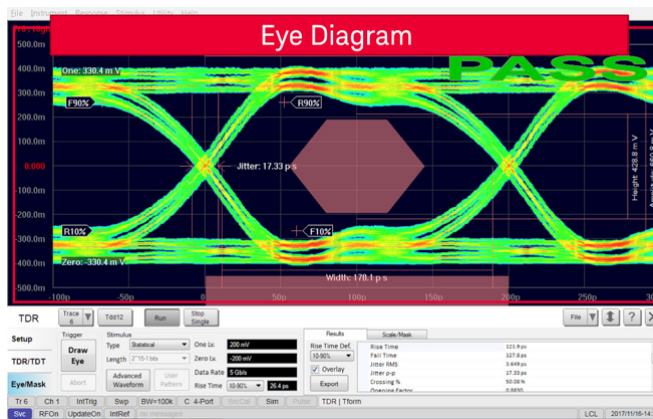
File Instrument Response Stimulus Utility Help

Eye Diagram

PASS

500.0m
400.0m
300.0m
200.0m
100.0m
0.000
-100.0m
-200.0m
-300.0m
-400.0m
-500.0m

One: 330.4 m V
F90%
R90%
Jitter: 17.33 p s
R10%
F10%
Zero: -330.4 m V
Height: 428.8 m V
Width: 170.1 p s

-100p -50p 0 50p 100p 150p 200p 250p

TDR
Trace 6
Tdd12
Run
Stop Single
File
?

Setup
TDR/TDT
Eye/Mask

Trigger
Draw Eye
Abort

Stimulus
Type Statistical
Length 2^15-1 bits
Advanced Waveform
User Pattern

One Lv. 200 mV
Zero Lv. -200 mV
Data Rate 5 Gb/s
Rise Time 10-90% 26.4 ps

Results Scale/Mask
Rise Time Def.
10-90%
Overlay
Export

| | |
|---|---|
| Rise Time | 123.9 ps |
| Fall Time | 127.8 ps |
| Jitter RMS | 3.649 ps |
| Jitter p-p | 17.33 ps |
| Crossing % | 50.08 % |
| Opening Factor | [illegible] |

Tr 6 Ch 1 IntTrig Swp BW=100k C 4-Port SerCal Sim Pulse TDR | Tform
Svc RFOn UpdateOn IntRef No messages LCL 2017/11/16 14:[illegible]